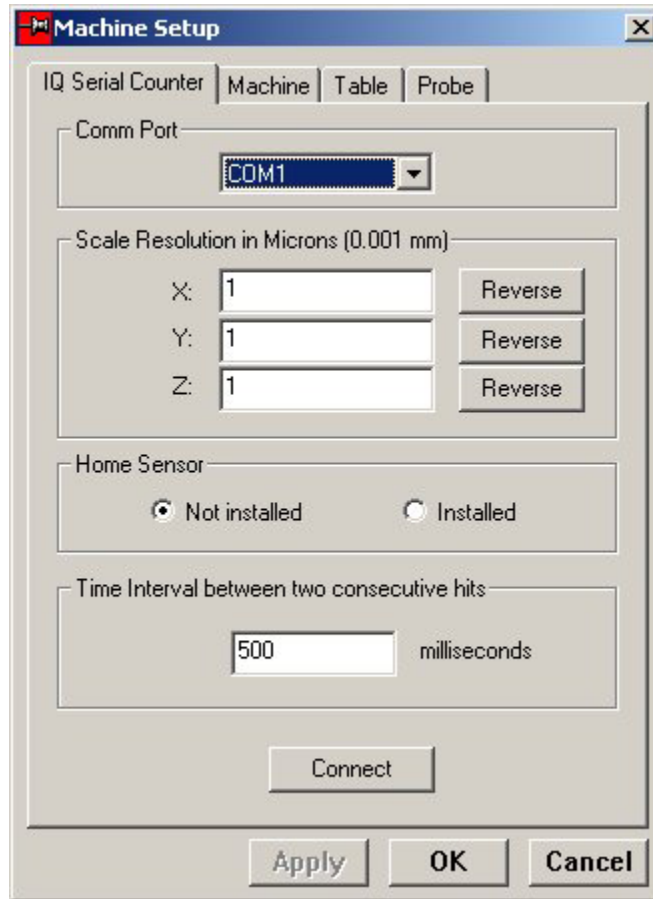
Machine Setup

IQ Serial Counter | Machine | Table | Probe

Comm Port

COM1

Scale Resolution in Microns (0.001 mm)

X: 1 Reverse

Y: 1 Reverse

Z: 1 Reverse

Home Sensor

Not installed Installed

Time Interval between two consecutive hits

500 milliseconds

Connect

Apply OK Cancel